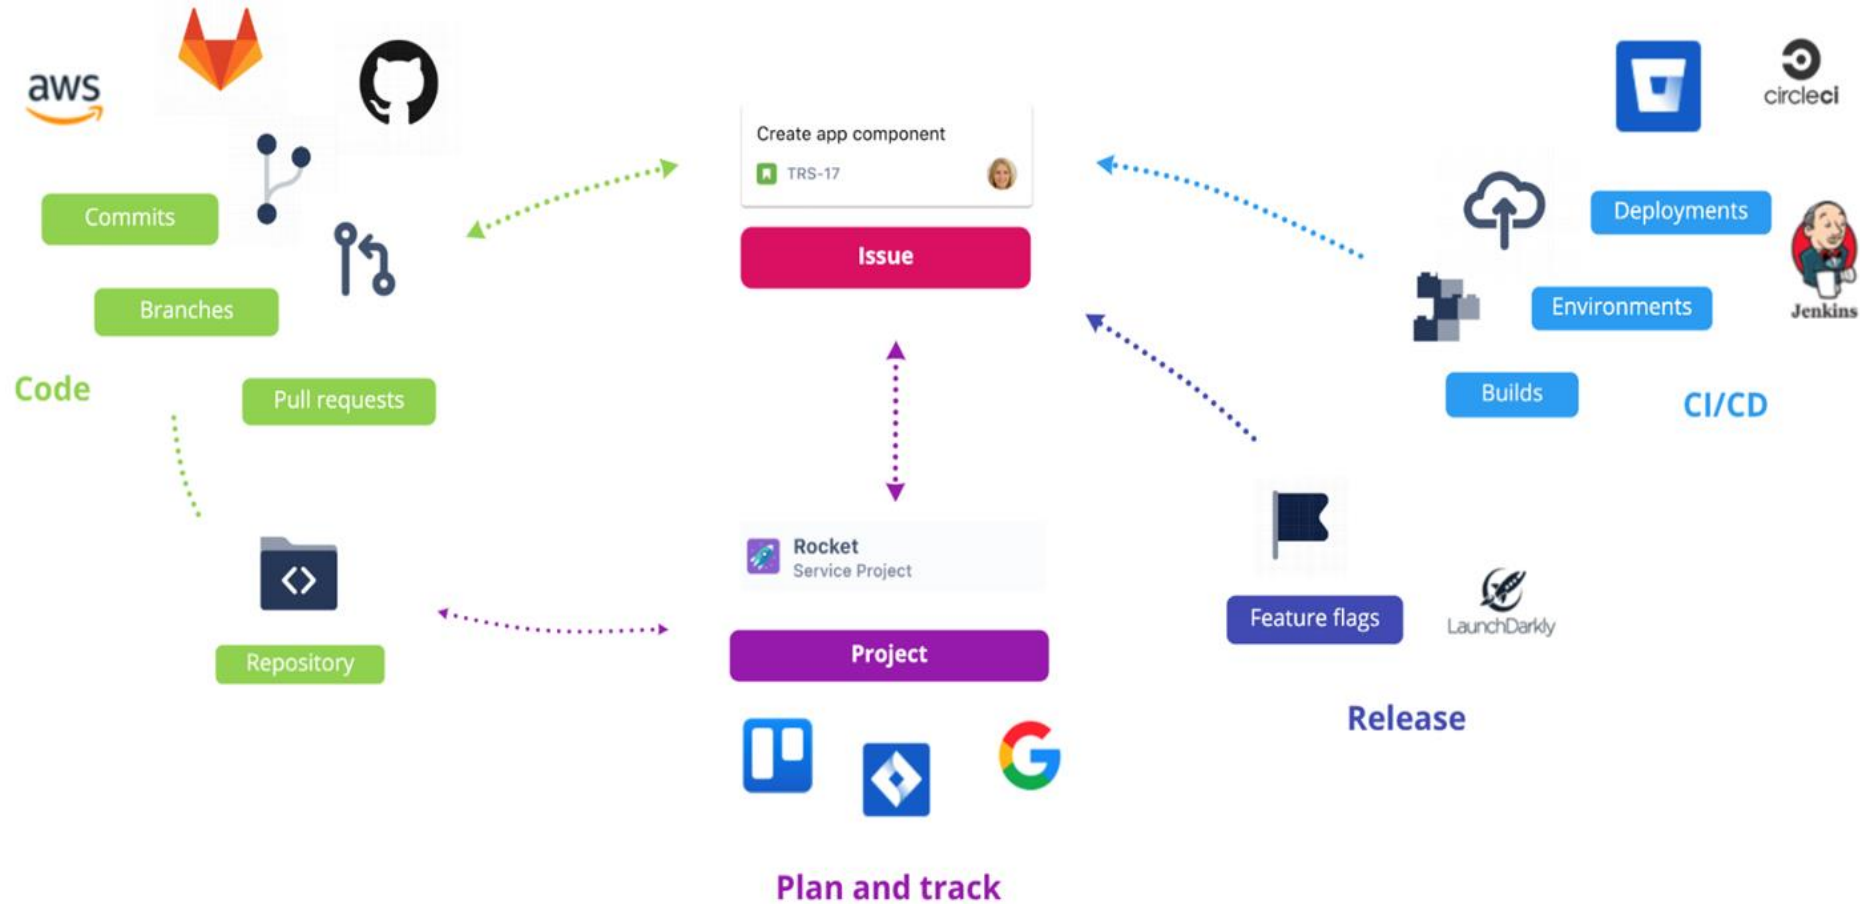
aws

Commits

Branches

Code

Pull requests

Repository

Create app component
TRS-17

Issue

Rocket
Service Project

Project

Plan and track

circleci

Deployments

Environments

Jenkins

Builds

CI/CD

Feature flags

LaunchDarkly

Release